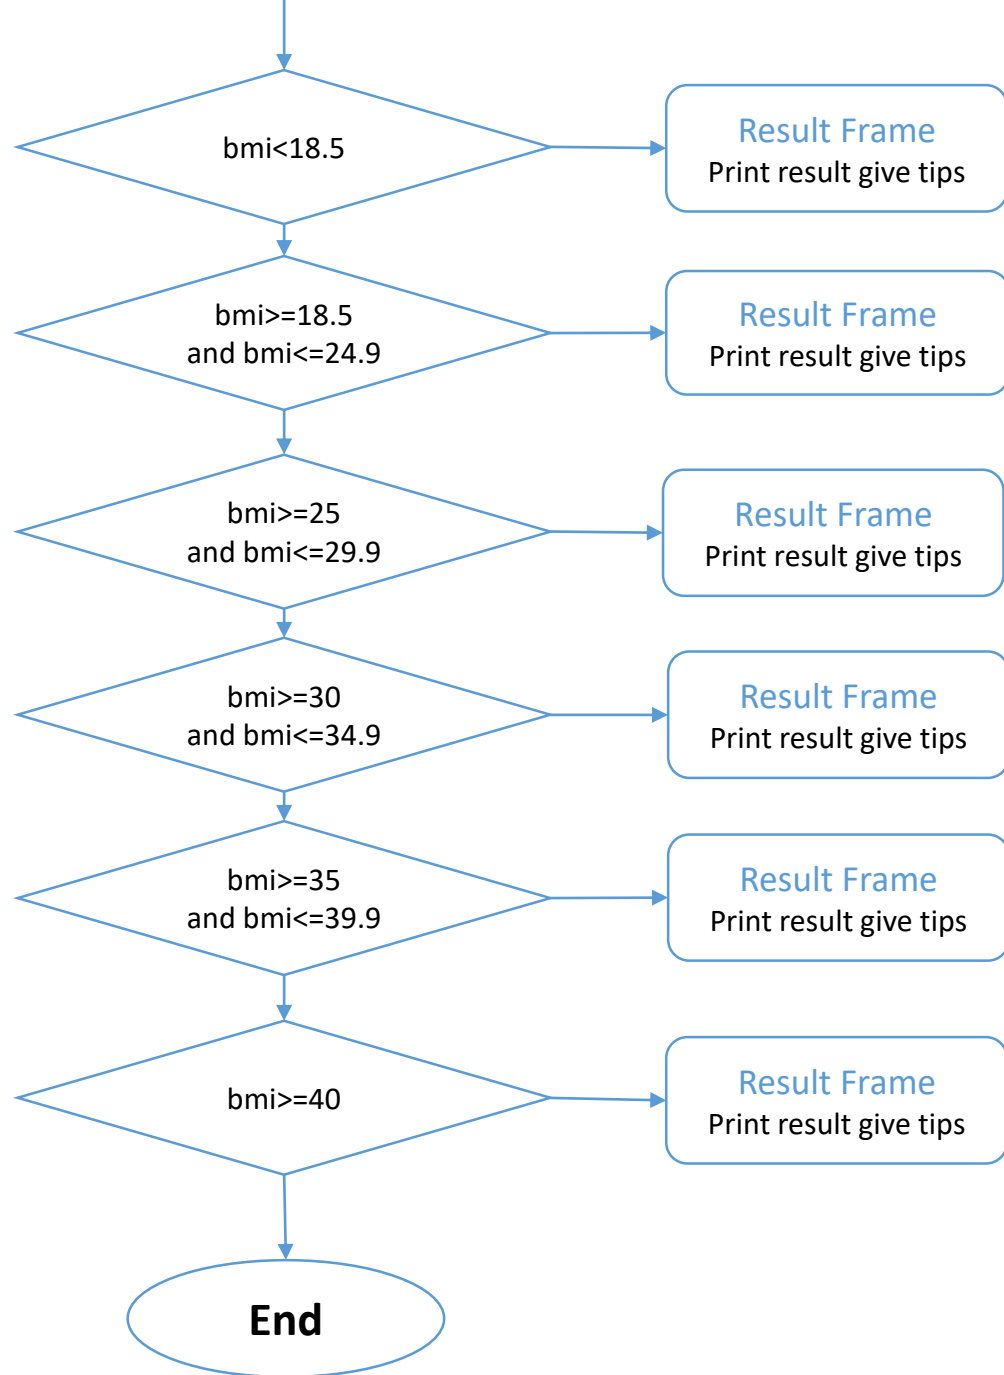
bmi<18.5

Result Frame
Print result give tips

bmi>=18.5
and bmi<=24.9

Result Frame
Print result give tips

bmi>=25
and bmi<=29.9

Result Frame
Print result give tips

bmi>=30
and bmi<=34.9

Result Frame
Print result give tips

bmi>=35
and bmi<=39.9

Result Frame
Print result give tips

bmi>=40

Result Frame
Print result give tips

End